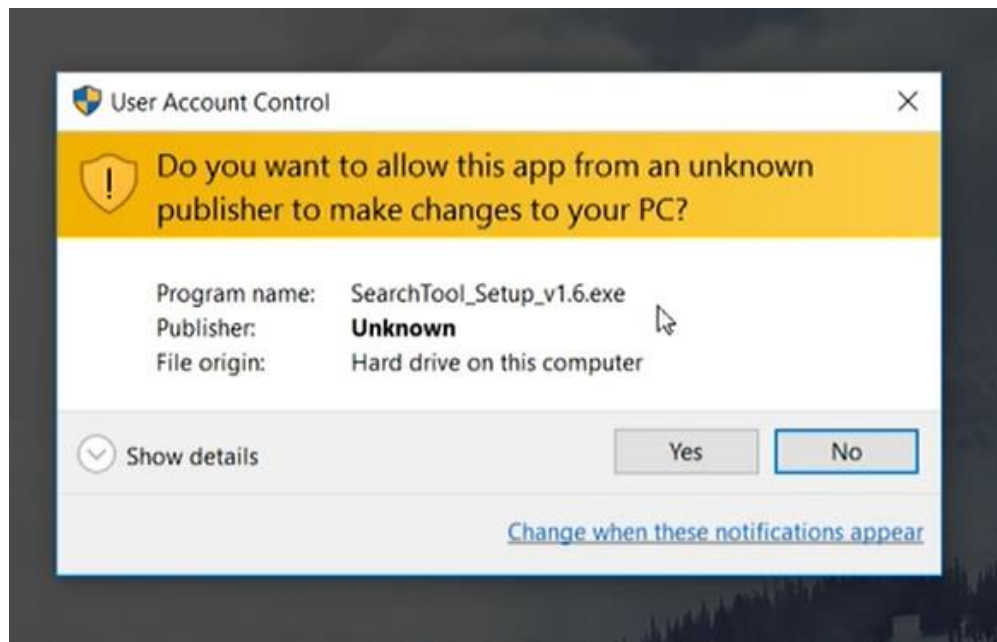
User Account Control

×

Do you want to allow this app from an unknown publisher to make changes to your PC?

| Program name: | SearchTool_Setup_v1.6.exe |
|---|---|
| Publisher: | **Unknown** |
| File origin: | Hard drive on this computer |

Show details

Yes

No

Change when these notifications appear